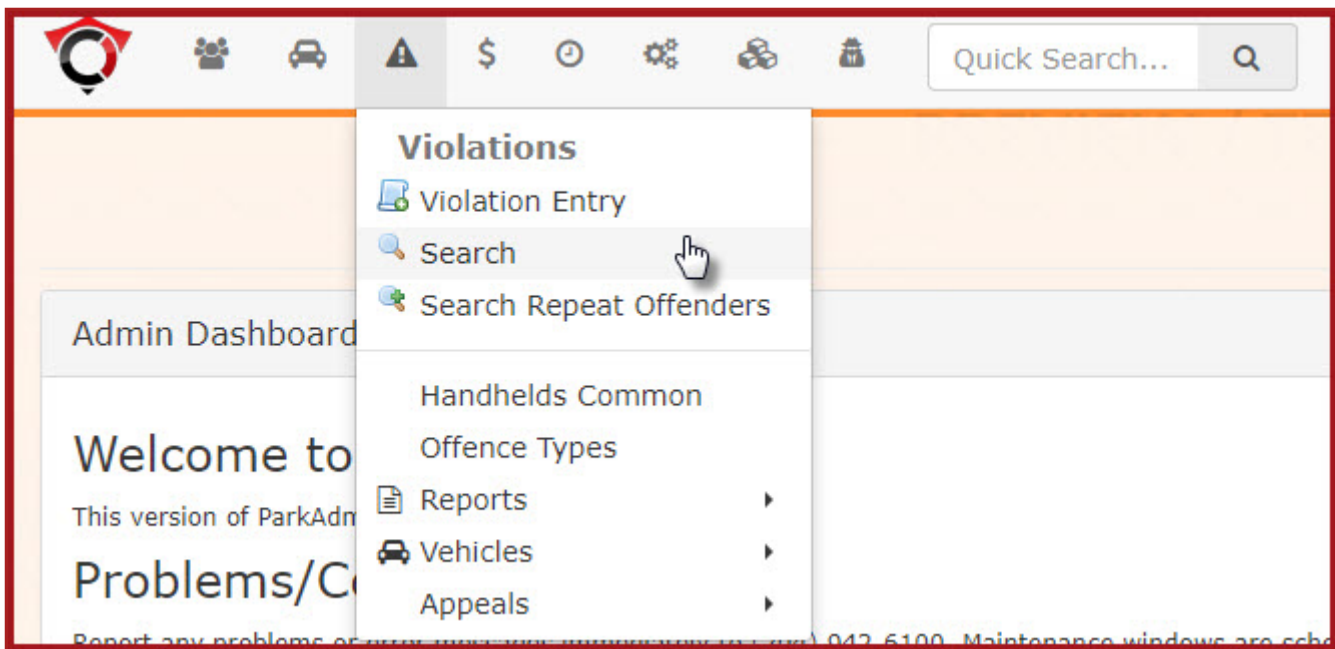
$

Quick Search...

Violations

Violation Entry

Search

Search Repeat Offenders

Handhelds Common

Offence Types

Reports

Vehicles

Appeals

Admin Dashboard

Welcome to

This version of ParkAdm

Problems/C

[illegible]